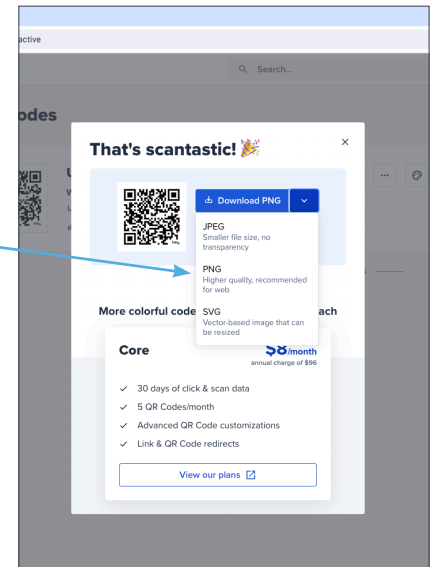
active

Search...

odes

That's scantastic! 🎉

×

Download PNG

JPEG
Smaller file size, no transparency

PNG
Higher quality, recommended for web

SVG
Vector-based image that can be resized

More colorful code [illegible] ach

Core

$8/month
annual charge of $96

✓ 30 days of click & scan data
✓ 5 QR Codes/month
✓ Advanced QR Code customizations
✓ Link & QR Code redirects

View our plans